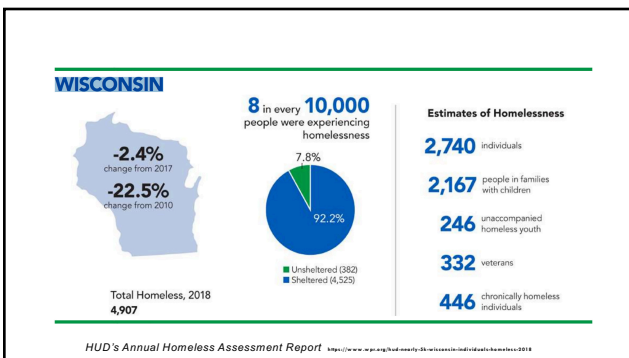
WISCONSIN

-2.4%
change from 2017

-22.5%
change from 2010

8 in every 10,000 people were experiencing homelessness

7.8%

92.2%

■ Unsheltered (382)
■ Sheltered (4,525)

Total Homeless, 2018
4,907

Estimates of Homelessness

2,740 individuals

2,167 people in families with children

246 unaccompanied homeless youth

332 veterans

446 chronically homeless individuals

HUD's Annual Homeless Assessment Report https://www.wpr.org/hud-nearly-5k-wisconsin-individuals-homeless-2018